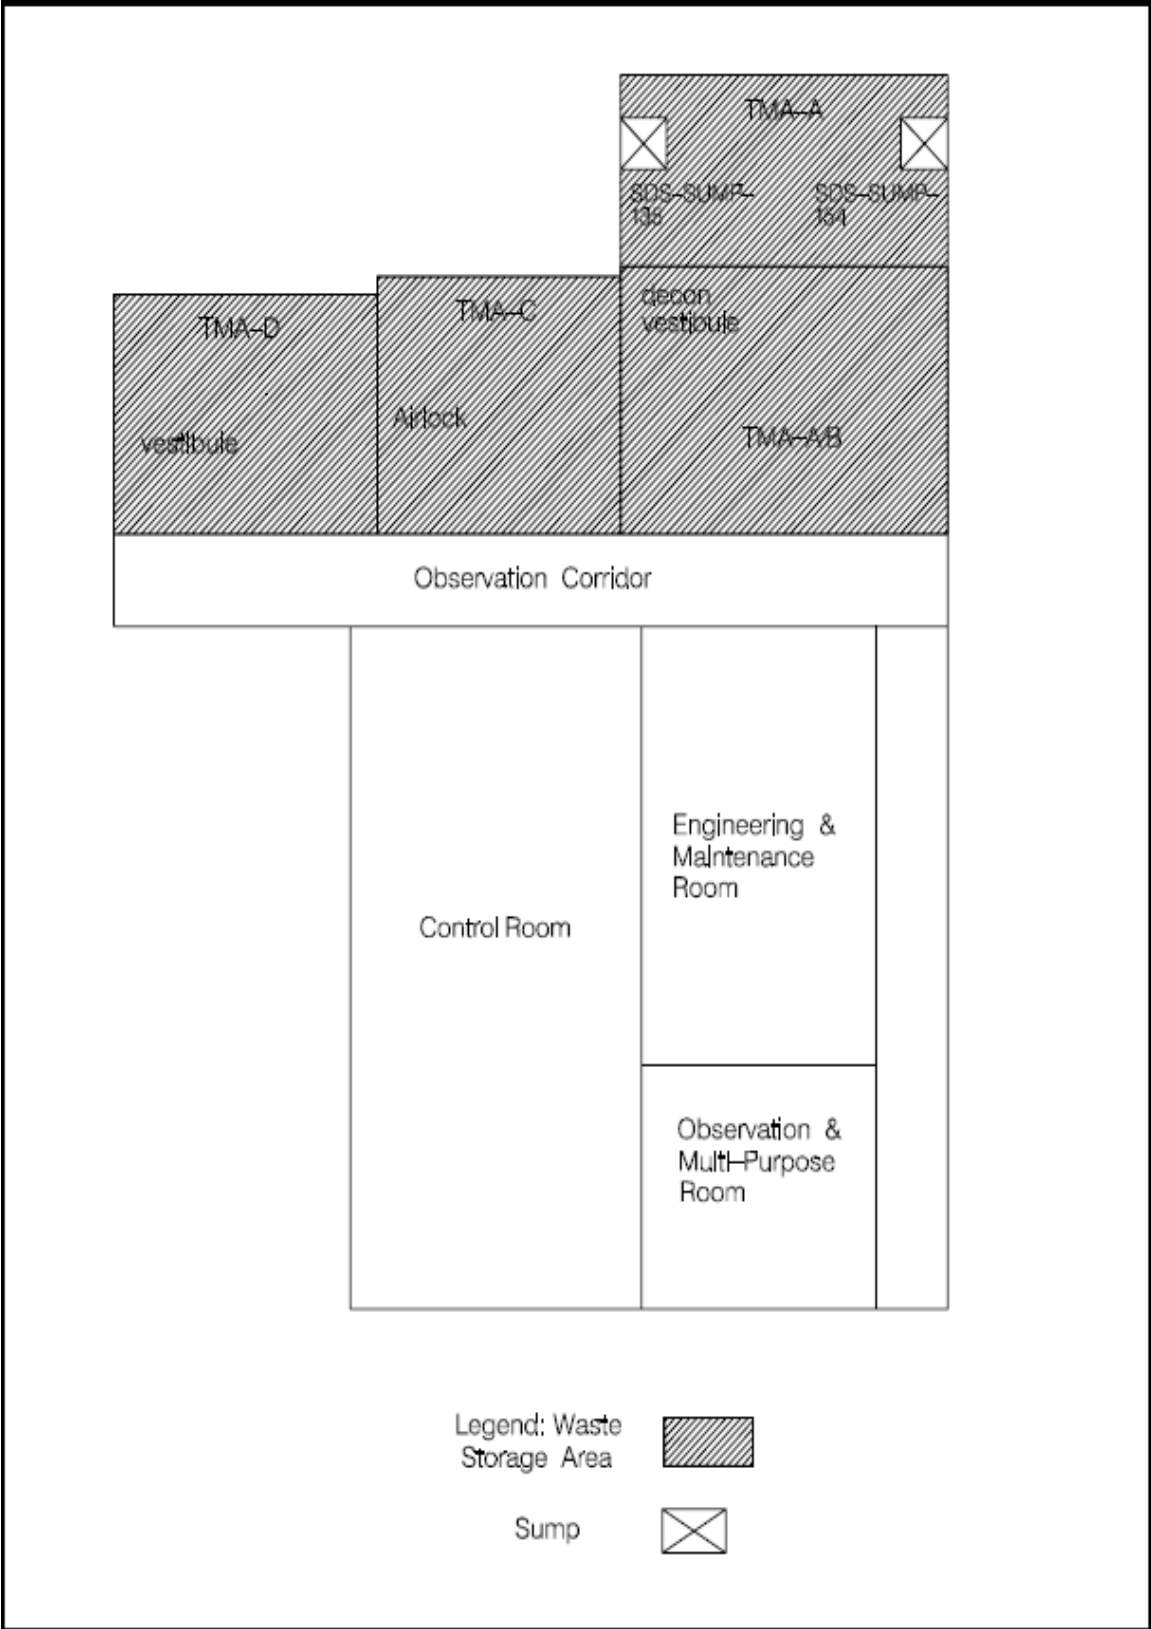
TMA-A

SDS-SUMP-138

SDS-SUMP-154

TMA-D

vestibule

TMA-C

Airlock

decon vestibule

TMA-A/B

Observation Corridor

Control Room

Engineering & Maintenance Room

Observation & Multi-Purpose Room

Legend: Waste Storage Area

Sump